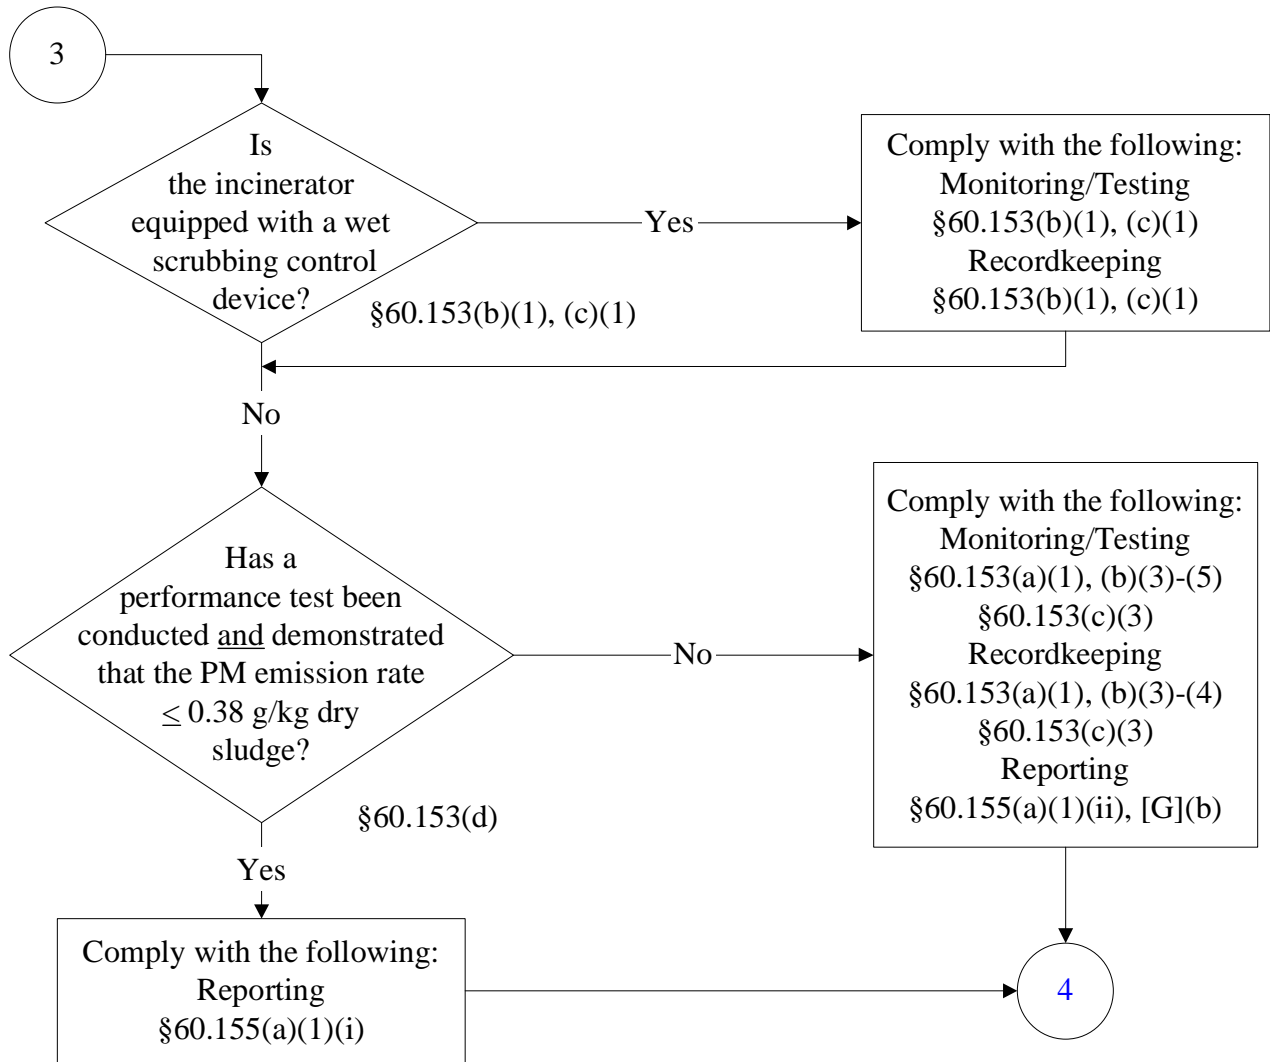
3

Is the incinerator equipped with a wet scrubbing control device?

§60.153(b)(1), (c)(1)

Yes

Comply with the following:
Monitoring/Testing
§60.153(b)(1), (c)(1)
Recordkeeping
§60.153(b)(1), (c)(1)

No

Has a performance test been conducted and demonstrated that the PM emission rate $\leq$ 0.38 g/kg dry sludge?

§60.153(d)

No

Comply with the following:
Monitoring/Testing
§60.153(a)(1), (b)(3)-(5)
§60.153(c)(3)
Recordkeeping
§60.153(a)(1), (b)(3)-(4)
§60.153(c)(3)
Reporting
§60.155(a)(1)(ii), [G](b)

Yes

Comply with the following:
Reporting
§60.155(a)(1)(i)

4